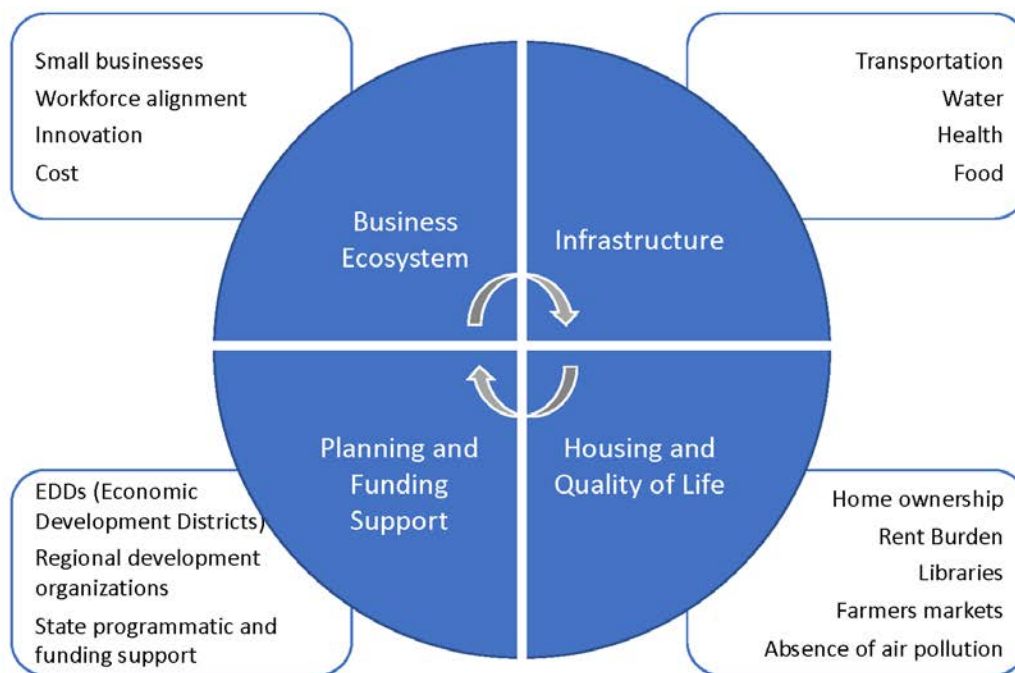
Small businesses
Workforce alignment
Innovation
Cost

Transportation
Water
Health
Food

Business Ecosystem

Infrastructure

Planning and Funding Support

Housing and Quality of Life

EDDs (Economic Development Districts)
Regional development organizations
State programmatic and funding support

Home ownership
Rent Burden
Libraries
Farmers markets
Absence of air pollution